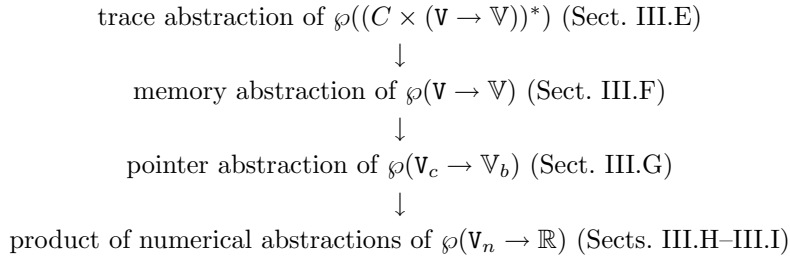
trace abstraction of $\wp((C \times (\mathtt{V} \to \mathbb{V}))^*)$ (Sect. III.E)

$\downarrow$

memory abstraction of $\wp(\mathtt{V} \to \mathbb{V})$ (Sect. III.F)

$\downarrow$

pointer abstraction of $\wp(\mathtt{V}_c \to \mathbb{V}_b)$ (Sect. III.G)

$\downarrow$

product of numerical abstractions of $\wp(\mathtt{V}_n \to \mathbb{R})$ (Sects. III.H–III.I)